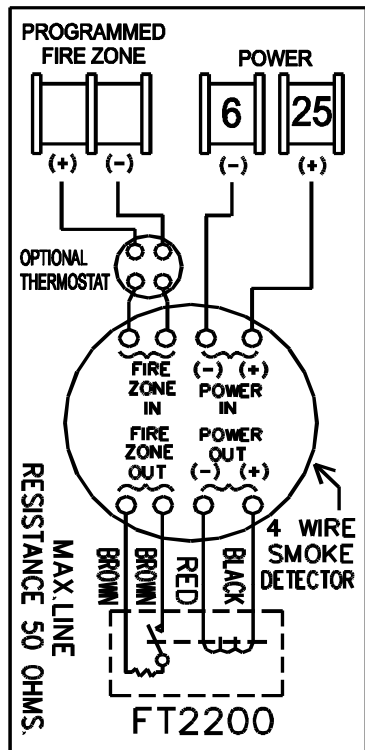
PROGRAMMED FIRE ZONE

POWER

6

25

(+) (-)

(-)

(+)

OPTIONAL THERMOSTAT

FIRE ZONE IN

(-) (+)

POWER IN

FIRE ZONE OUT

POWER OUT

(-) (+)

4 WIRE SMOKE DETECTOR

MAX. LINE RESISTANCE 50 OHMS.

BROWN

BROWN

RED

BLACK

FT2200